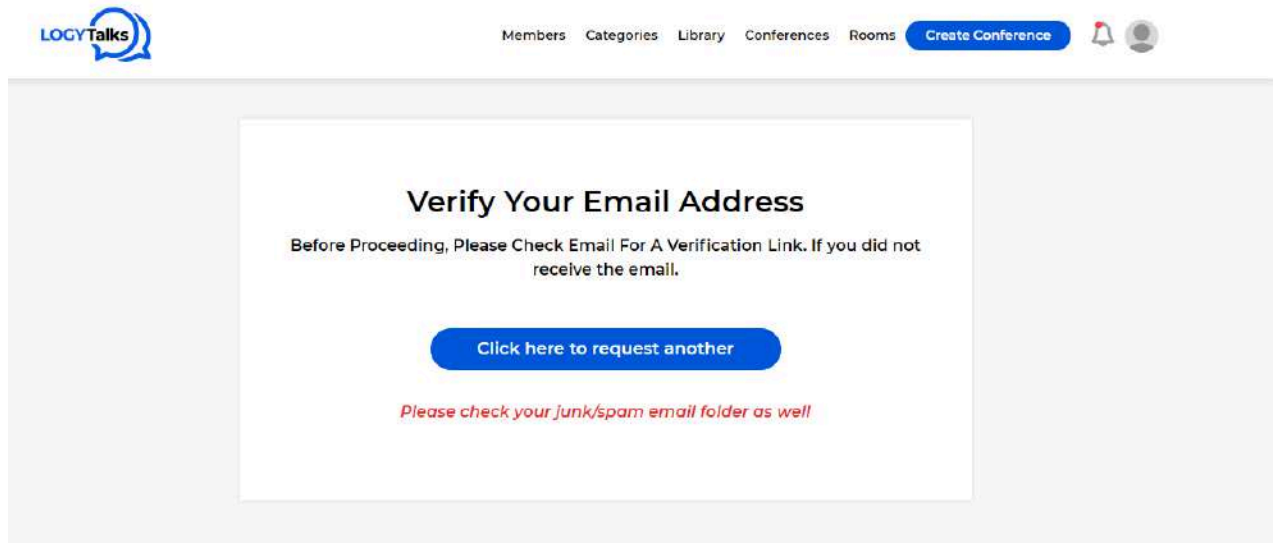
LOGYTalks

Members Categories Library Conferences Rooms Create Conference

Verify Your Email Address

Before Proceeding, Please Check Email For A Verification Link. If you did not receive the email.

Click here to request another

Please check your junk/spam email folder as well